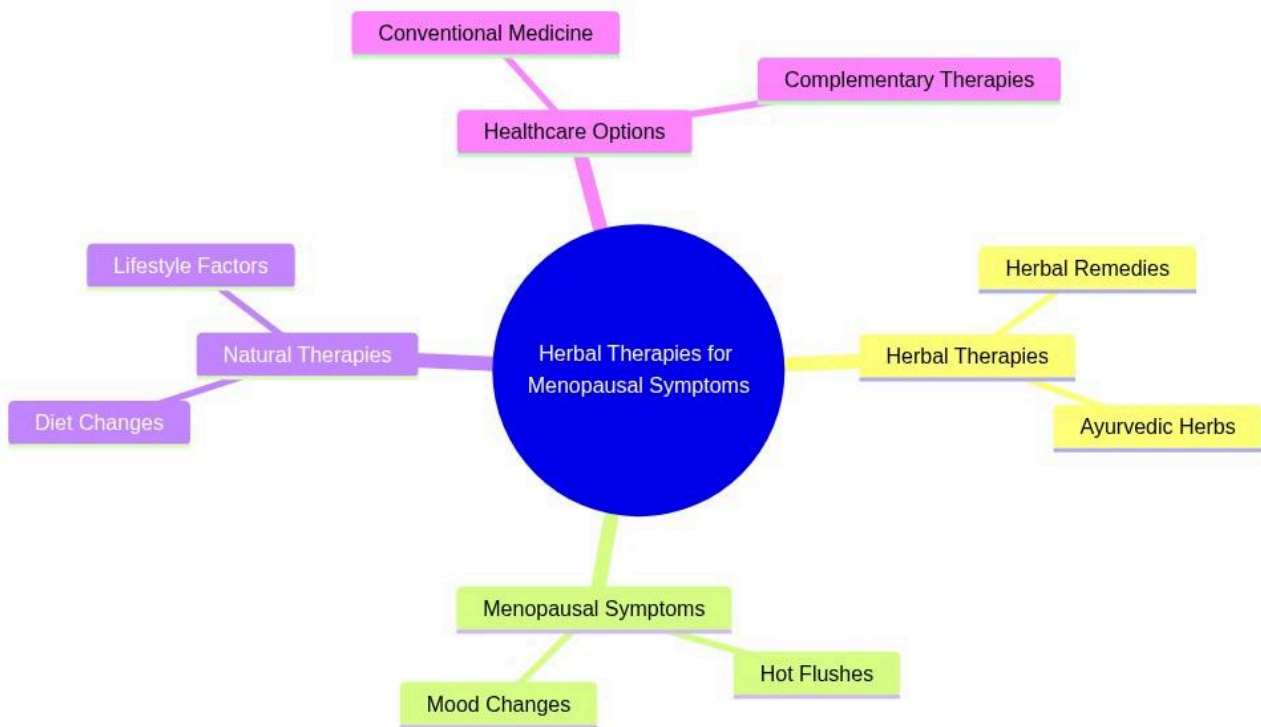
Conventional Medicine

Complementary Therapies

Healthcare Options

Lifestyle Factors

Natural Therapies

Diet Changes

Herbal Therapies for Menopausal Symptoms

Herbal Remedies

Herbal Therapies

Ayurvedic Herbs

Menopausal Symptoms

Hot Flushes

Mood Changes